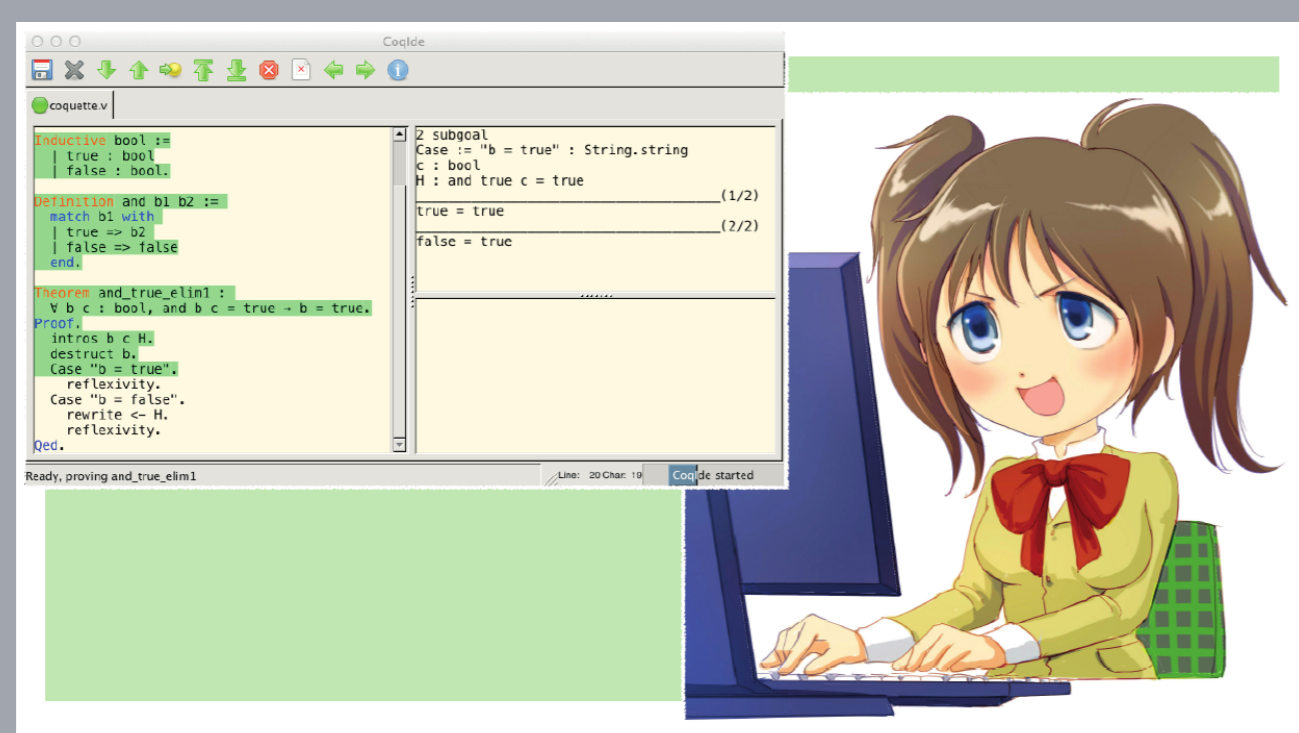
CoqIde

coquette.v

Inductive bool :=
| true : bool
| false : bool.

Definition and b1 b2 :=
match b1 with
| true => b2
| false => false
end.

Theorem and_true_elim1 :
∀ b c : bool, and b c = true → b = true.
Proof.
intros b c H.
destruct b.
Case "b = true".
reflexivity.
Case "b = false".
rewrite <- H.
reflexivity.
Qed.

2 subgoal
Case := "b = true" : String.string
c : bool
H : and true c = true
(1/2)
true = true
(2/2)
false = true

Ready, proving and_true_elim1

Line: 20 Char: 19

CoqIde started